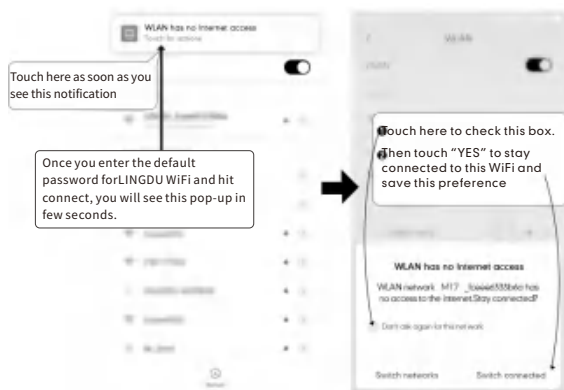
WLAN has no Internet access
Touch for actions

Touch here as soon as you see this notification

Once you enter the default password forLINGDU WiFi and hit connect, you will see this pop-up in few seconds.

WLAN

Touch here to check this box.

Then touch "YES" to stay connected to this WiFi and save this preference

WLAN has no Internet access

WLAN network M17 _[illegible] has no access to the Internet.Stay connected?

Don't ask again for this network

Switch networks

Switch connected